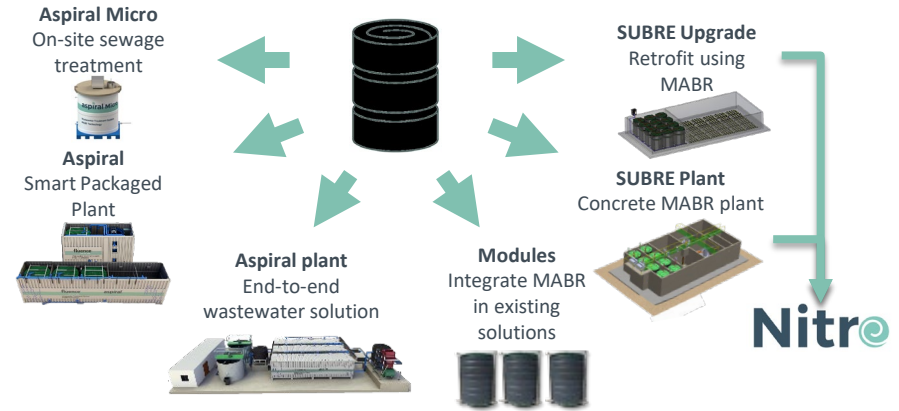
**Aspiral Micro**
On-site sewage treatment

Aspiral Micro

**Aspiral**
Smart Packaged Plant

**Aspiral plant**
End-to-end wastewater solution

**Modules**
Integrate MABR in existing solutions

**SUBRE Upgrade**
Retrofit using MABR

**SUBRE Plant**
Concrete MABR plant

Nitro